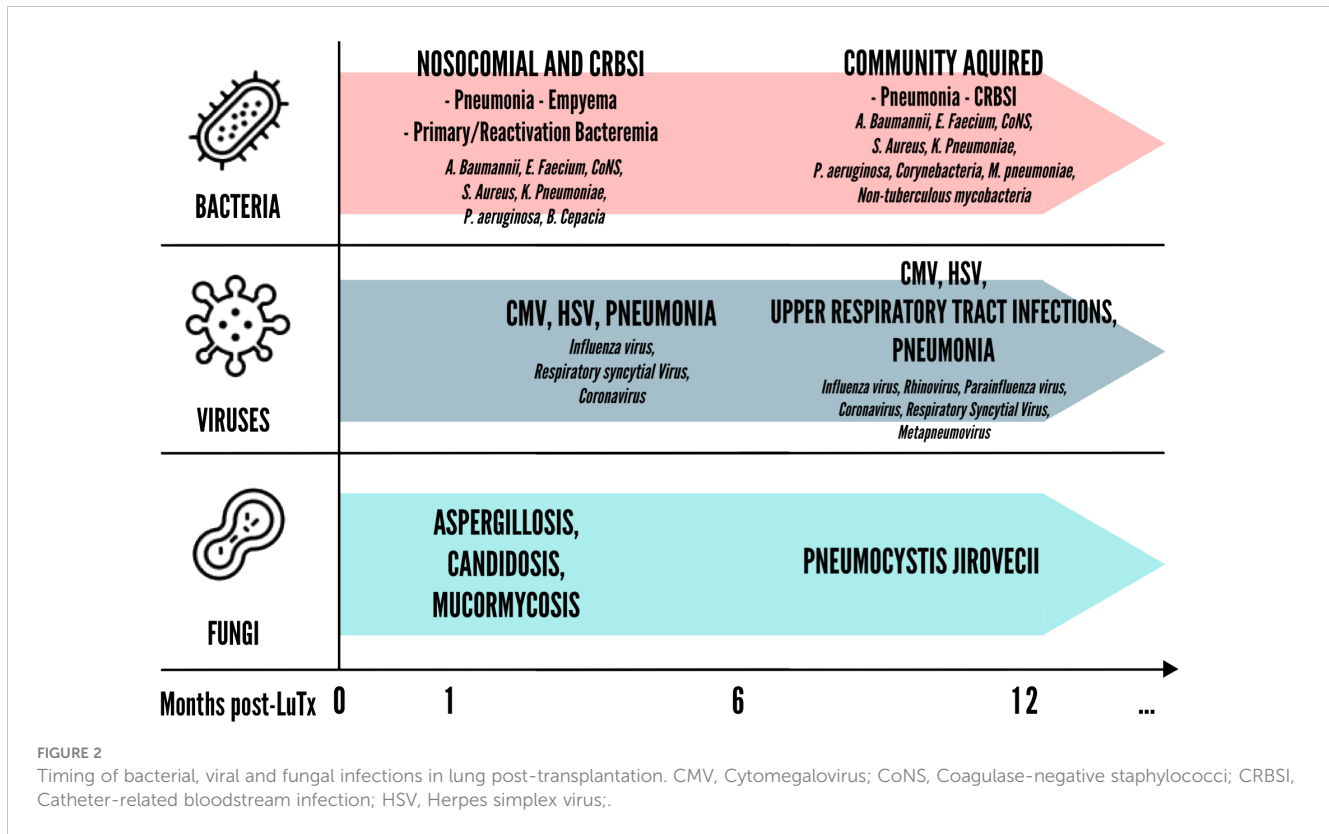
BACTERIA

NOSOCOMIAL AND CRBSI
- Pneumonia - Empyema
- Primary/Reactivation Bacteremia
A. Baumannii, E. Faecium, CoNS, S. Aureus, K. Pneumoniae, P. aeruginosa, B. Cepacia

COMMUNITY AQUIRED
- Pneumonia - CRBSI
A. Baumannii, E. Faecium, CoNS, S. Aureus, K. Pneumoniae, P. aeruginosa, Corynebacteria, M. pneumoniae, Non-tuberculous mycobacteria

VIRUSES

CMV, HSV, PNEUMONIA
Influenza virus, Respiratory syncytial Virus, Coronavirus

CMV, HSV, UPPER RESPIRATORY TRACT INFECTIONS, PNEUMONIA
Influenza virus, Rhinovirus, Parainfluenza virus, Coronavirus, Respiratory Syncytial Virus, Metapneumovirus

FUNGI

ASPERGILLOSIS, CANDIDOSIS, MUCORMYCOSIS

PNEUMOCYSTIS JIROVECII

Months post-LuTx 0 1 6 12 ...

FIGURE 2
Timing of bacterial, viral and fungal infections in lung post-transplantation. CMV, Cytomegalovirus; CoNS, Coagulase-negative staphylococci; CRBSI, Catheter-related bloodstream infection; HSV, Herpes simplex virus;.